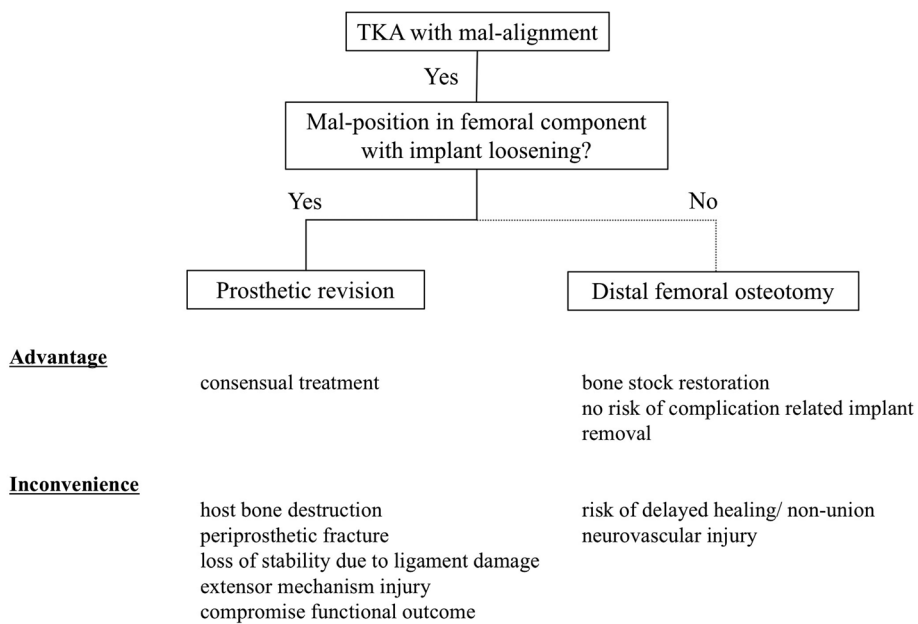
TKA with mal-alignment

Yes

Mal-position in femoral component with implant loosening?

Yes

No

Prosthetic revision

Distal femoral osteotomy

Advantage

consensual treatment

bone stock restoration
no risk of complication related implant removal

Inconvenience

host bone destruction
periprosthetic fracture
loss of stability due to ligament damage
extensor mechanism injury
compromise functional outcome

risk of delayed healing/ non-union
neurovascular injury